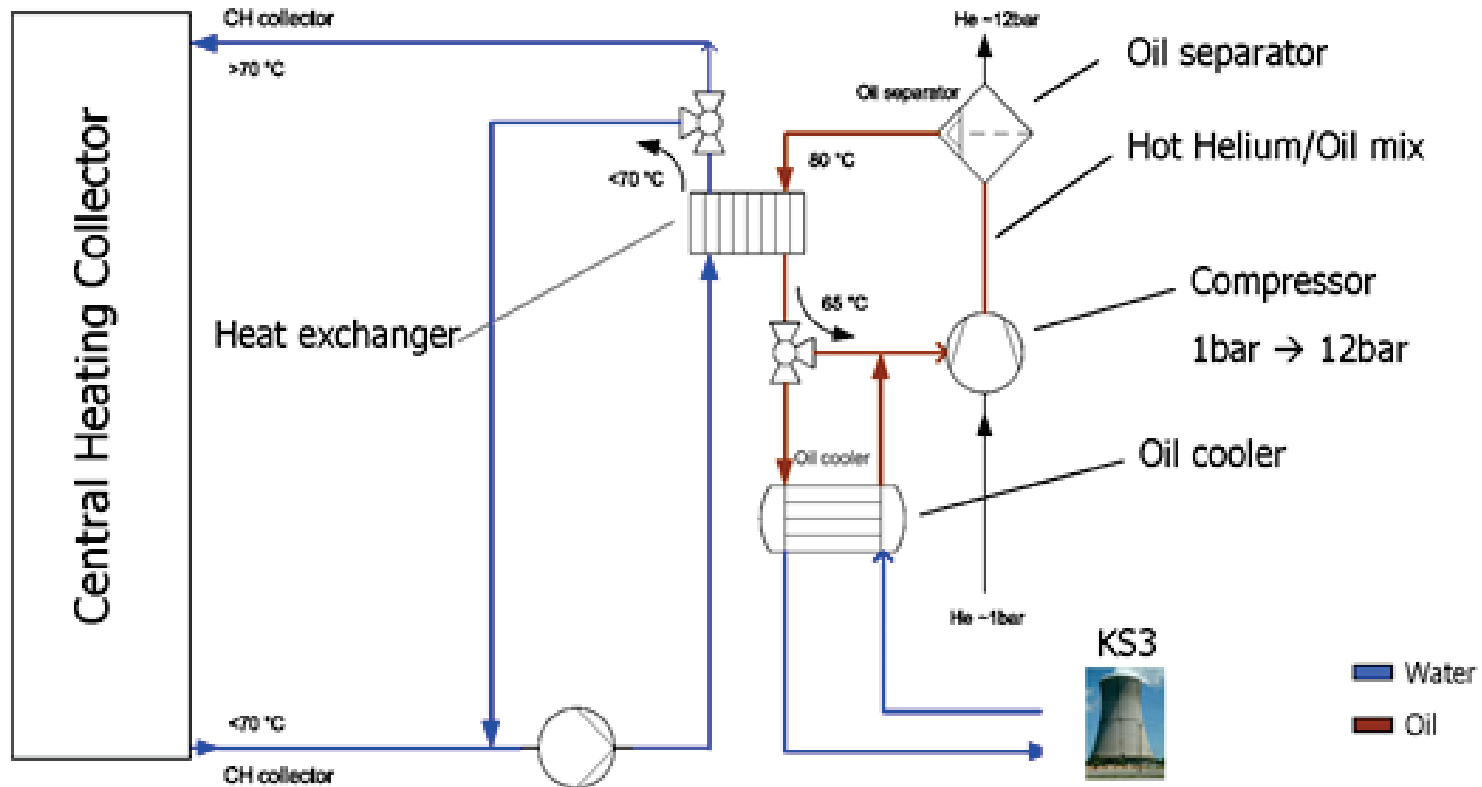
Central Heating Collector

CH collector

>70 °C

<70 °C

80 °C

65 °C

He ~12bar

Oil separator

Oil separator

Hot Helium/Oil mix

Heat exchanger

Compressor

1bar → 12bar

Oil cooler

Oil cooler

He ~1bar

KS3

Water

Oil

<70 °C

CH collector